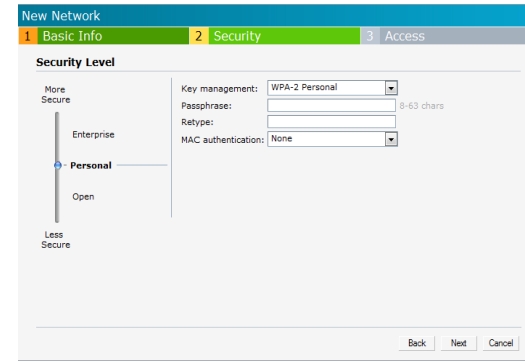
New Network

1 Basic Info
2 Security
3 Access

Security Level

More Secure

Enterprise

Personal

Open

Less Secure

Key management: WPA-2 Personal
Passphrase: 8-63 chars
Retype:
MAC authentication: None

Back Next Cancel